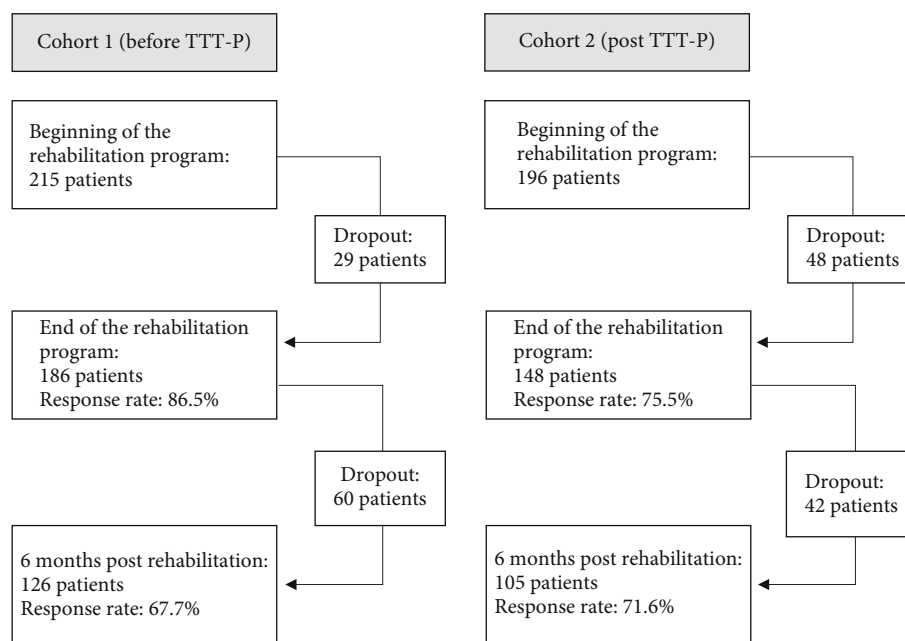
Cohort 1 (before TTT-P)

Beginning of the rehabilitation program: 215 patients

Dropout: 29 patients

End of the rehabilitation program: 186 patients Response rate: 86.5%

Dropout: 60 patients

6 months post rehabilitation: 126 patients Response rate: 67.7%

Cohort 2 (post TTT-P)

Beginning of the rehabilitation program: 196 patients

Dropout: 48 patients

End of the rehabilitation program: 148 patients Response rate: 75.5%

Dropout: 42 patients

6 months post rehabilitation: 105 patients Response rate: 71.6%